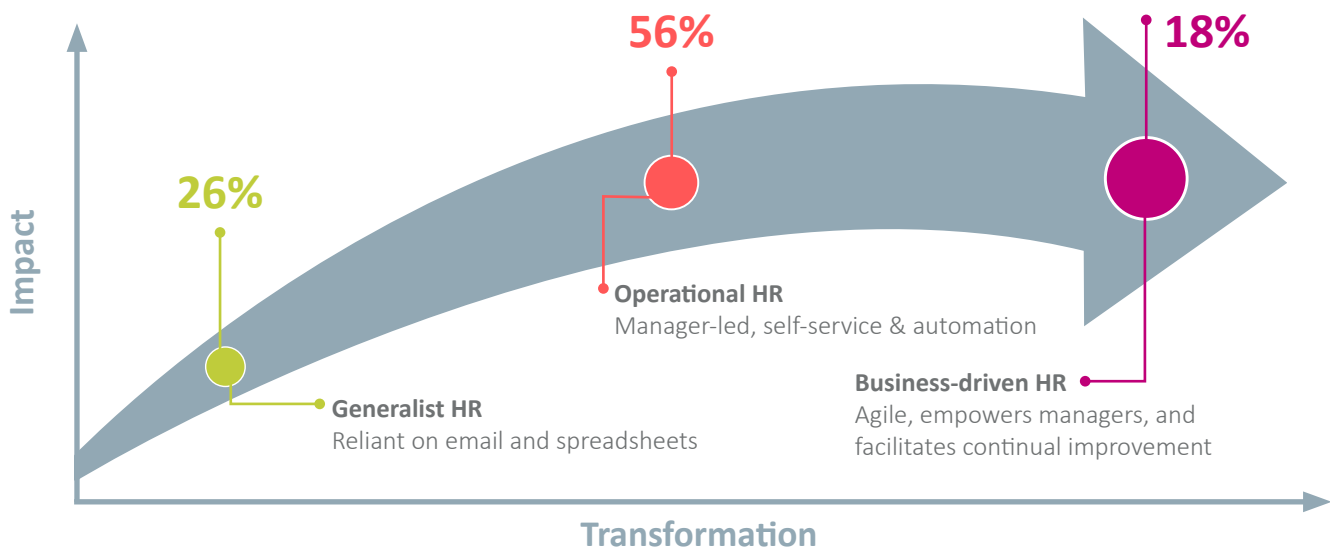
Impact

26%

Generalist HR
Reliant on email and spreadsheets

56%

Operational HR
Manager-led, self-service & automation

18%

Business-driven HR
Agile, empowers managers, and facilitates continual improvement

Transformation